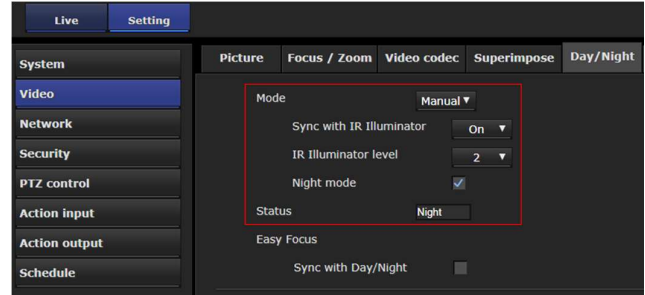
Live Setting

System
Video
Network
Security
PTZ control
Action input
Action output
Schedule

Picture Focus / Zoom Video codec Superimpose Day/Night

Mode Manual ▼
Sync with IR Illuminator On ▼
IR Illuminator level 2 ▼
Night mode
Status Night
Easy Focus
Sync with Day/Night